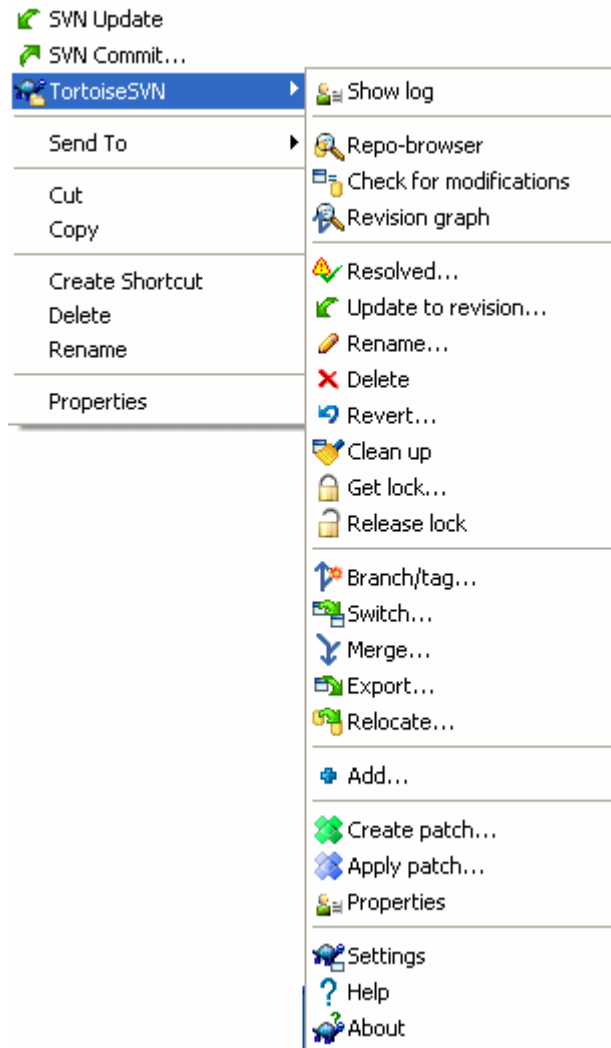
SVN Update
SVN Commit...
TortoiseSVN

Send To

Cut
Copy

Create Shortcut
Delete
Rename

Properties

Show log

Repo-browser
Check for modifications
Revision graph

Resolved...
Update to revision...
Rename...
Delete
Revert...
Clean up
Get lock...
Release lock

Branch/tag...
Switch...
Merge...
Export...
Relocate...

Add...

Create patch...
Apply patch...
Properties

Settings
Help
About